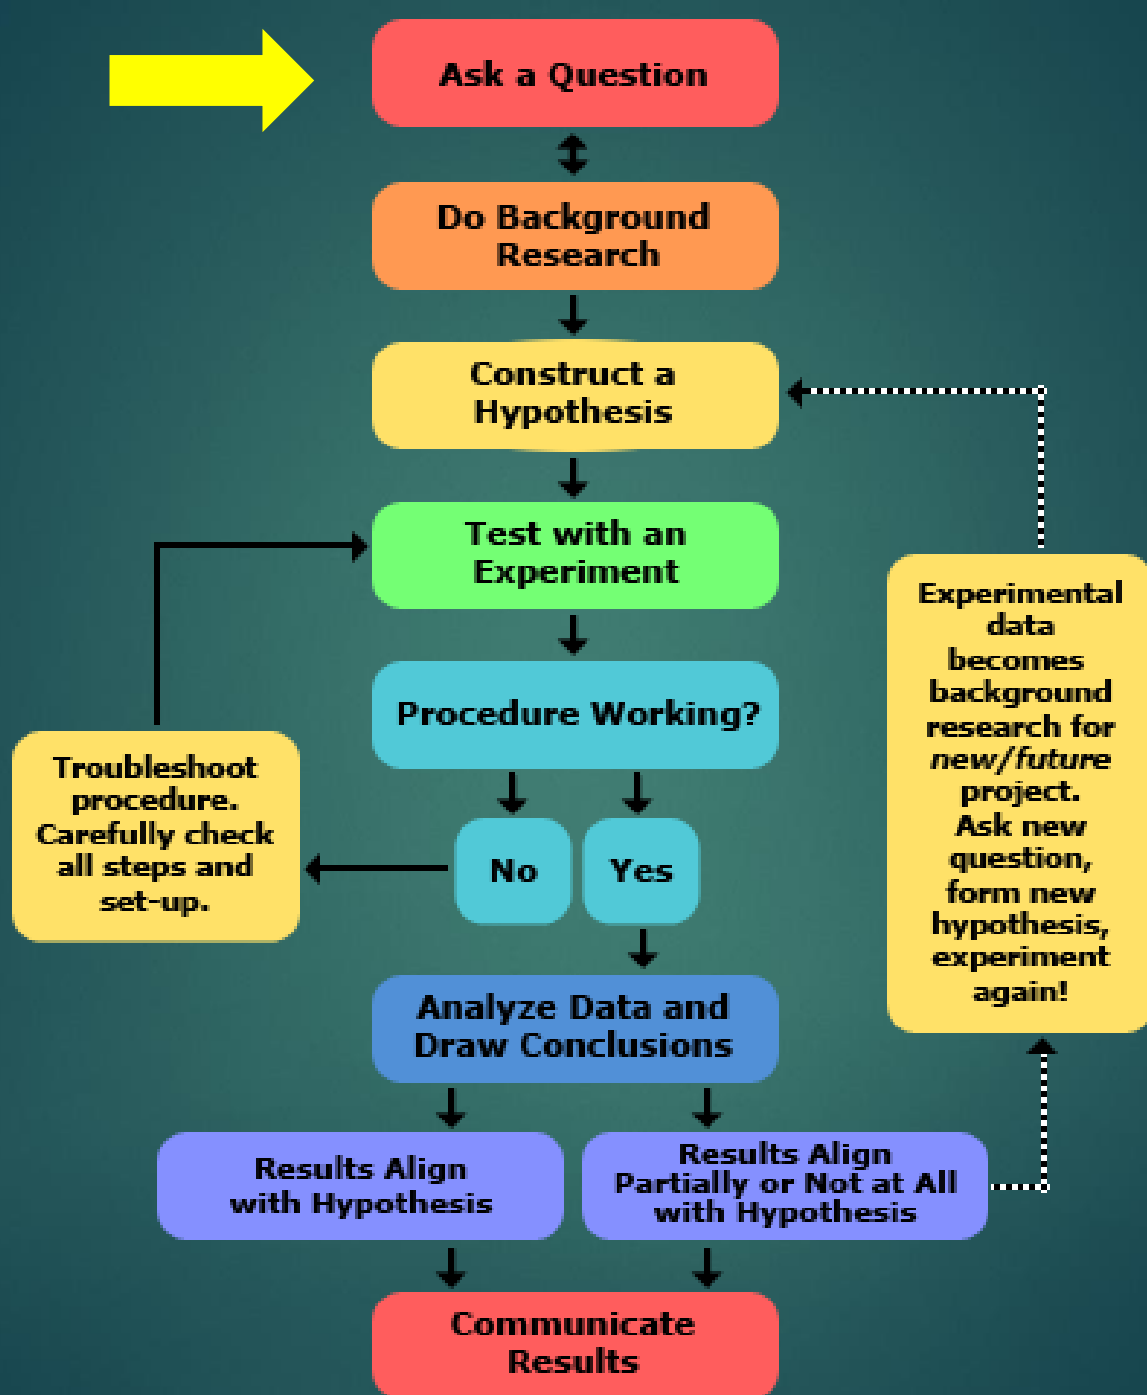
Ask a Question

Do Background Research

Construct a Hypothesis

Test with an Experiment

Procedure Working?

Troubleshoot procedure. Carefully check all steps and set-up.

No

Yes

Experimental data becomes background research for *new/future* project. Ask new question, form new hypothesis, experiment again!

Analyze Data and Draw Conclusions

Results Align with Hypothesis

Results Align Partially or Not at All with Hypothesis

Communicate Results